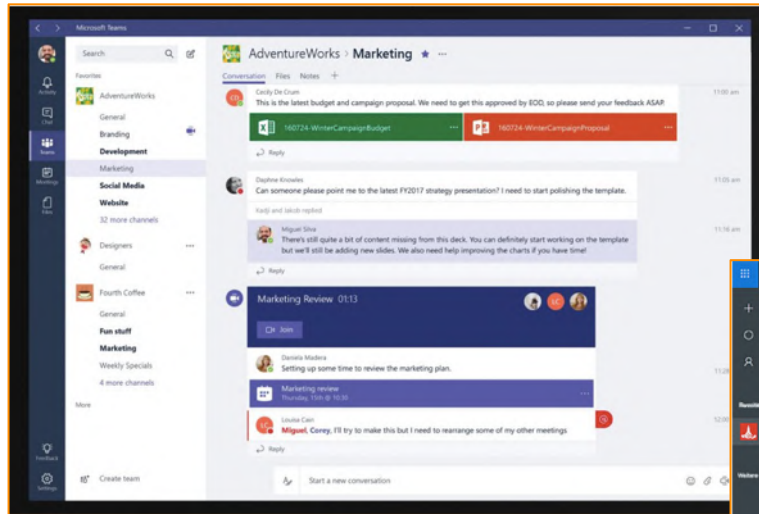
Microsoft Teams

Activity
Chat
Teams
Meetings
Files
Feedback
Settings

Search

Favorites
AdventureWorks
General
Branding
Development
Marketing
Social Media
Website
32 more channels

Designers
General

Fourth Coffee
General
Fun stuff
Marketing
Weekly Specials
4 more channels

More

Create team

AdventureWorks > Marketing

Conversation Files Notes +

Cecily De Crum
This is the latest budget and campaign proposal. We need to get this approved by EOD, so please send your feedback ASAP.
11:00 am
160724-WinterCampaignBudget
160724-WinterCampaignProposal
Reply

Daphne Knowles
Can someone please point me to the latest FY2017 strategy presentation? I need to start polishing the template.
11:05 am
Kadji and Jakob replied
Miguel Silva
There's still quite a bit of content missing from this deck. You can definitely start working on the template but we'll still be adding new slides. We also need help improving the charts if you have time!
11:16 am
Reply

Marketing Review 01:13
LC
Join

Daniela Madera
Setting up some time to review the marketing plan.
Marketing review
Thursday, 15th @ 10:30
11:28

Louise Cain
Miguel, Corey, I'll try to make this but I need to rearrange some of my other meetings
12:00
Reply

Start a new conversation

Resize
Welco